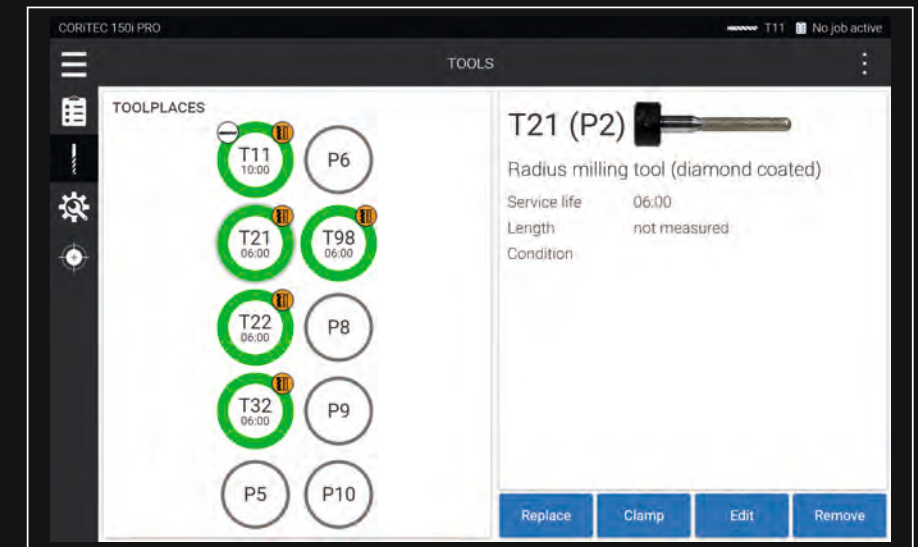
CORITEC 150i PRO
T11 No job active

TOOLS

TOOLPLACES

T11
10:00

P6

T21
06:00

T98
06:00

T22
06:00

P8

T32
06:00

P9

P5

P10

T21 (P2)

Radius milling tool (diamond coated)

| Service life | 06:00 |
|---|---|
| Length | not measured |
| Condition | |

Replace
Clamp
Edit
Remove